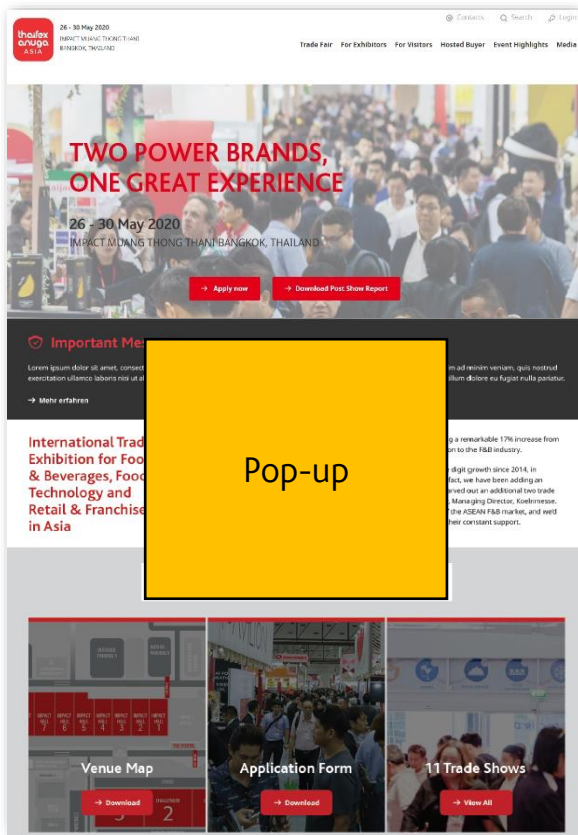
thaifex anuga ASIA

26 - 30 May 2020
IMPACT MUANG THONG THANI
BANGKOK, THAILAND

Contacts Search Login

Trade Fair For Exhibitors For Visitors Hosted Buyer Event Highlights Media

TWO POWER BRANDS, ONE GREAT EXPERIENCE

26 - 30 May 2020
IMPACT MUANG THONG THANI BANGKOK, THAILAND

→ Apply now → Download Post Show Report

Important Me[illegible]

Lorem ipsum dolor sit amet, consect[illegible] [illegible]m ad minim veniam, quis nostrud exercitation ullamco laboris nisi ut al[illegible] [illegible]illum dolore eu fugiat nulla pariatur.

→ Mehr erfahren

International Trad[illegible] Exhibition for Foo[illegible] & Beverages, Food Technology and Retail & Franchise in Asia

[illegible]g a remarkable 17% increase from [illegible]on to the F&B industry.

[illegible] digit growth since 2014, in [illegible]fact, we have been adding an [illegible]rved out an additional two trade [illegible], Managing Director, Koelnmesse. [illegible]f the ASEAN F&B market, and we'd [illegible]heir constant support.

Pop-up

Venue Map
→ Download

Application Form
→ Download

11 Trade Shows
→ View All